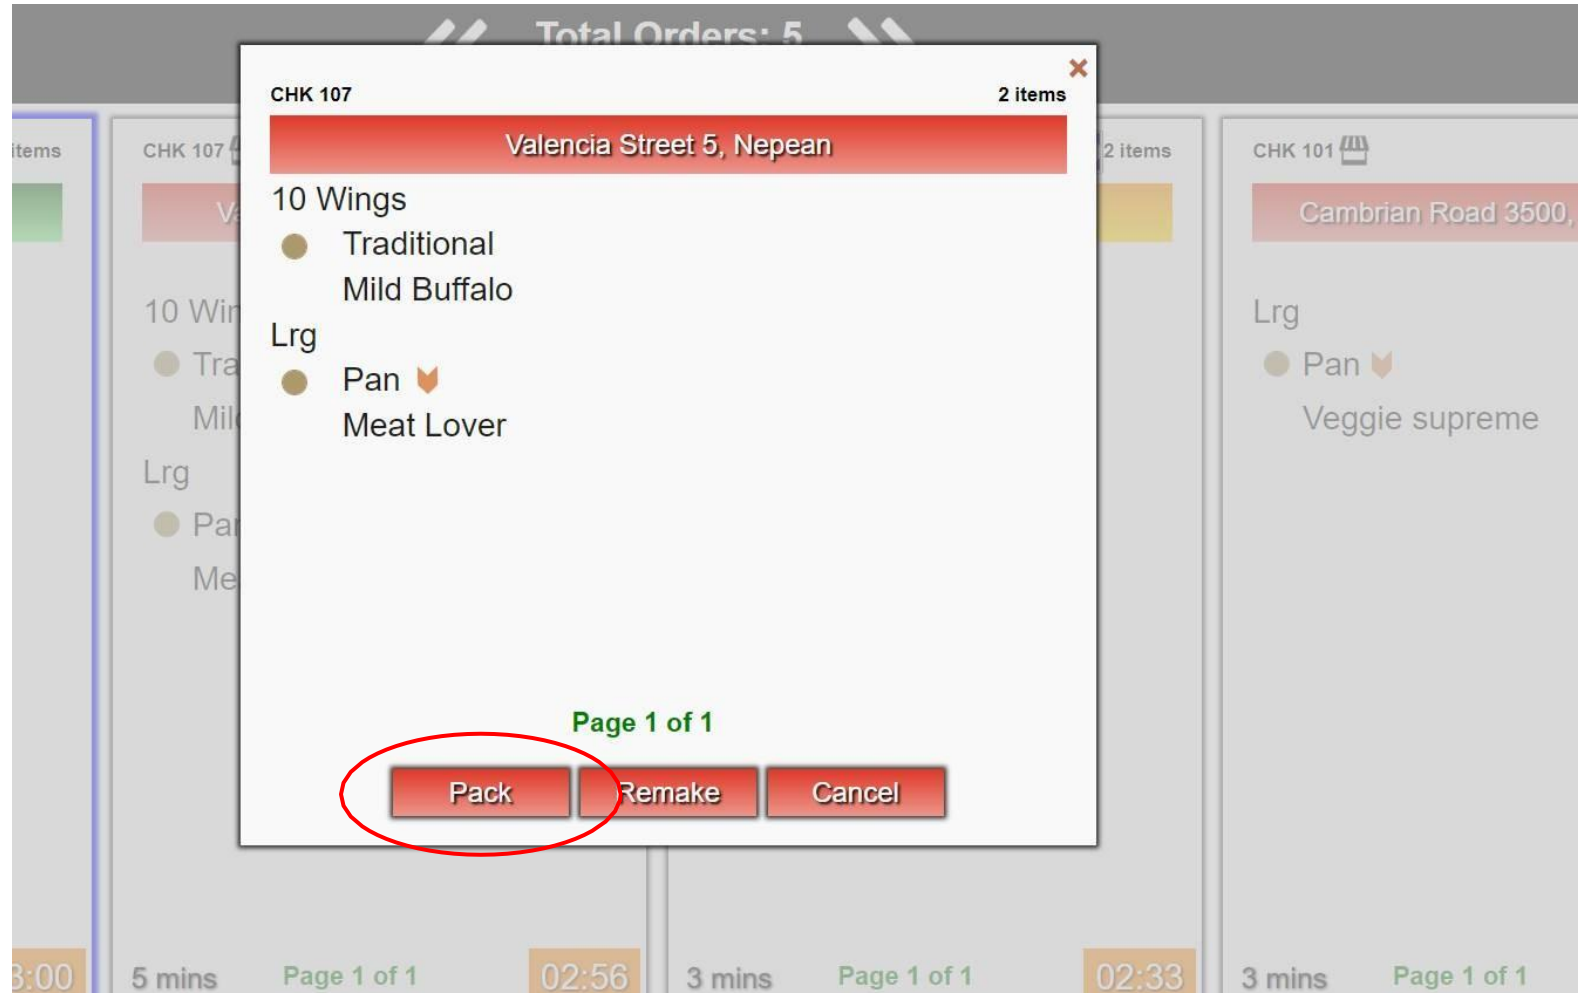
Total Orders: 5

items

CHK 107

V

10 Wi

Tra

Mil

Lrg

Pa

Me

3:00

5 mins

Page 1 of 1

02:56

CHK 107

2 items

×

Valencia Street 5, Nepean

10 Wings

Traditional

Mild Buffalo

Lrg

Pan

Meat Lover

Page 1 of 1

Pack

Remake

Cancel

2 items

3 mins

Page 1 of 1

02:33

CHK 101

Cambrian Road 3500,

Lrg

Pan

Veggie supreme

3 mins

Page 1 of 1